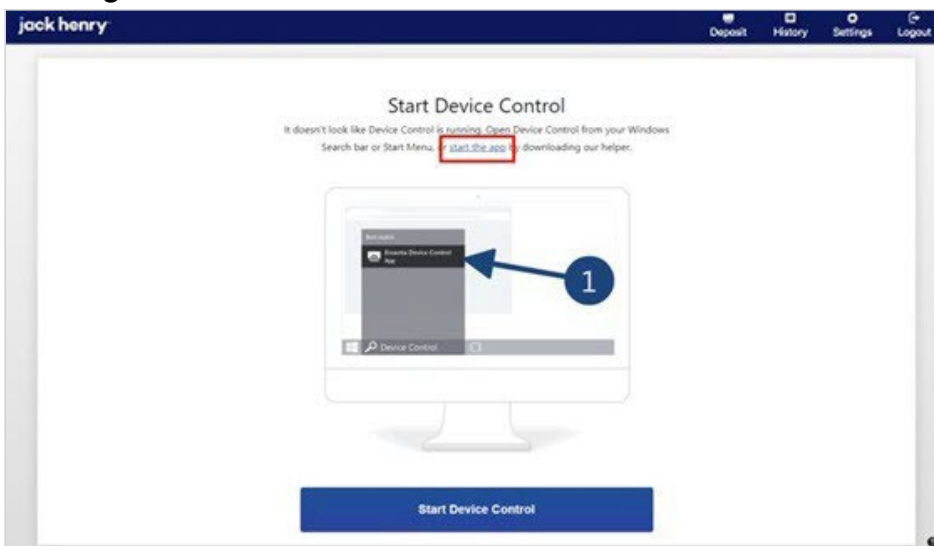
jack henry

Deposit History Settings Logout

Start Device Control

It doesn't look like Device Control is running. Open Device Control from your Windows Search bar or Start Menu, or start the app by downloading our helper.

Best match

Ensenta Device Control App

1

Device Control

Start Device Control